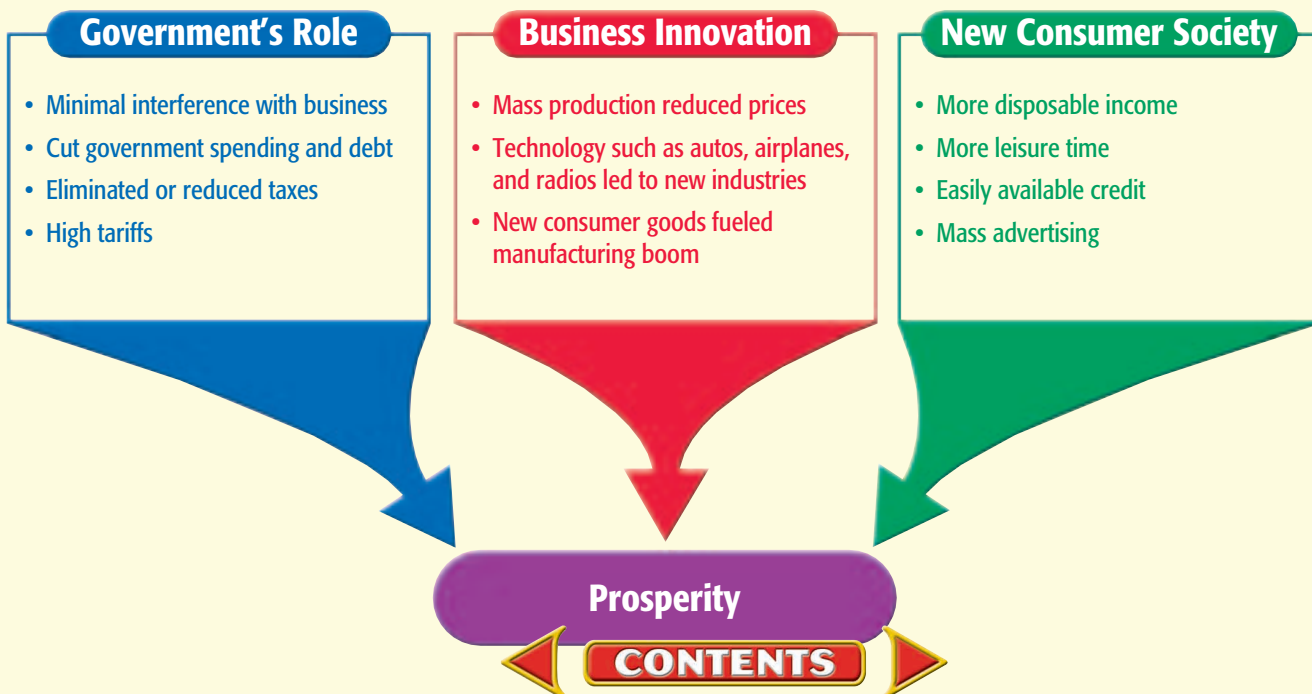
Government's Role

• Minimal interference with business
• Cut government spending and debt
• Eliminated or reduced taxes
• High tariffs

Business Innovation

• Mass production reduced prices
• Technology such as autos, airplanes, and radios led to new industries
• New consumer goods fueled manufacturing boom

New Consumer Society

• More disposable income
• More leisure time
• Easily available credit
• Mass advertising

Prosperity

CONTENTS